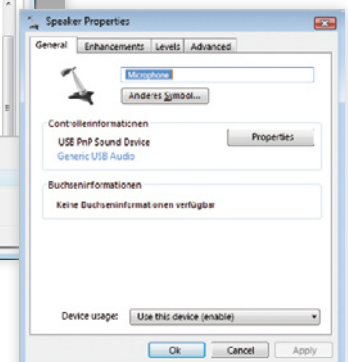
Speaker Properties

General | Enhancements | Levels | Advanced

Microphone

Anderes Symbol...

Controllerinformationen

USB PnP Sound Device

Generic USB Audio

Properties

Buchseninformationen

Keine Buchseninformationen verfügbar

Device usage: Use this device (enable)

Ok | Cancel | Apply